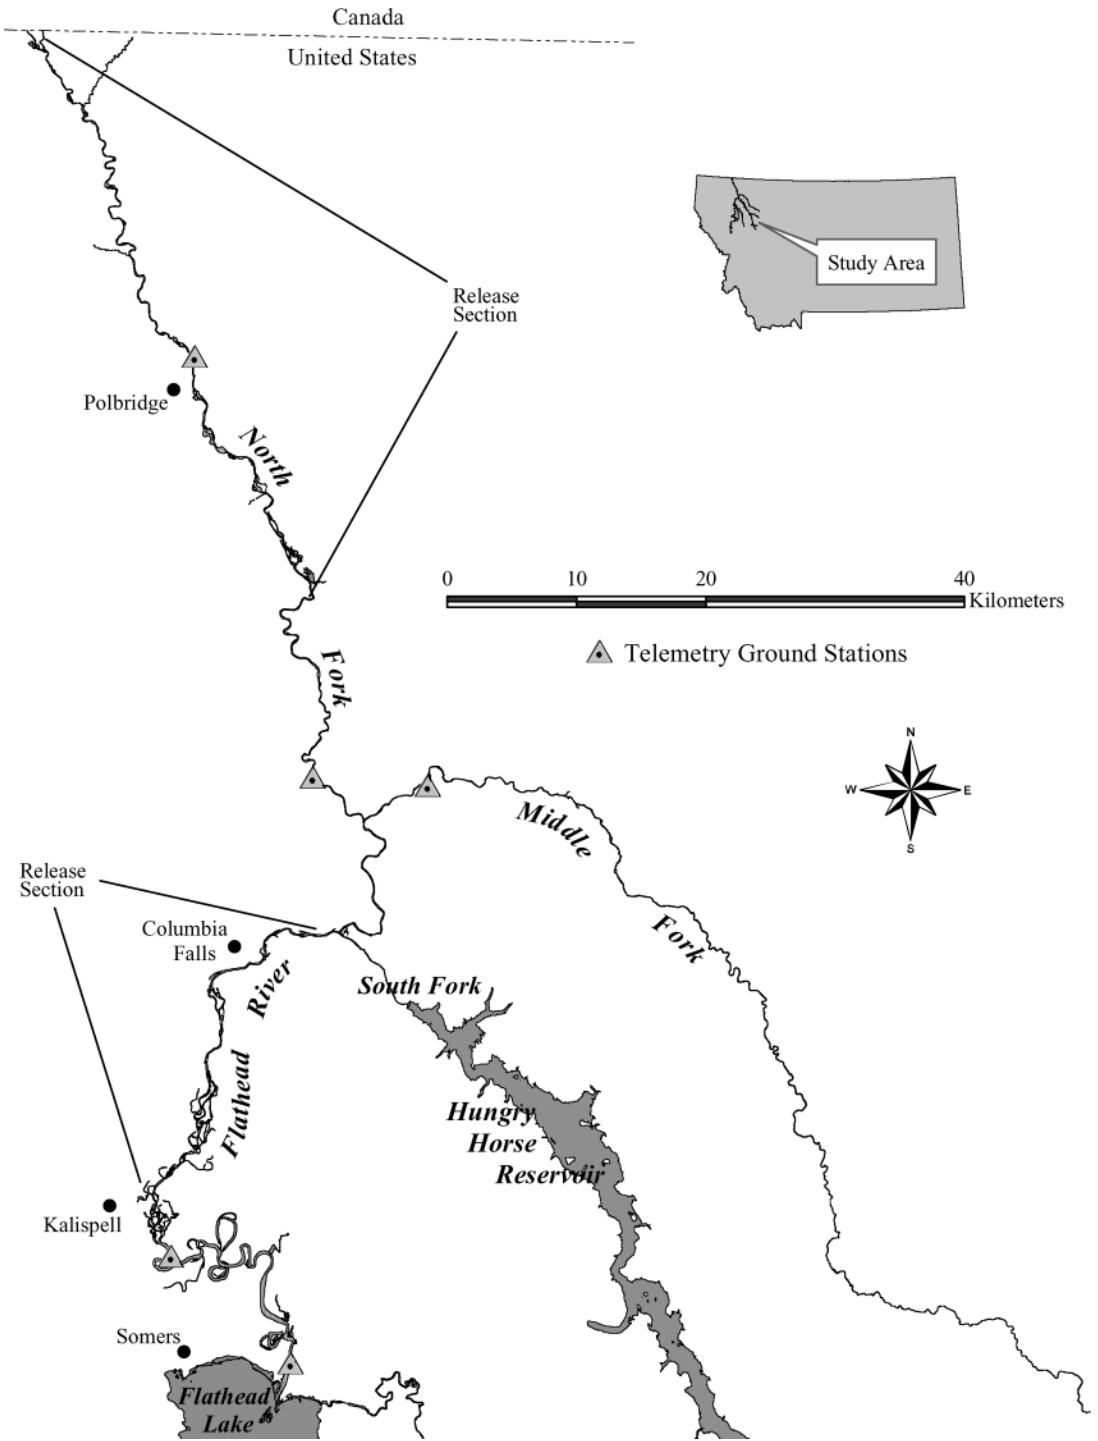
Canada
United States

Study Area

Release Section

Polbridge

North

Fork

0 10 20 40 Kilometers

Telemetry Ground Stations

N
W E
S

Middle

Fork

Release Section

Columbia Falls

River

South Fork

Flathead

Hungry Horse Reservoir

Kalispell

Somers

Flathead Lake